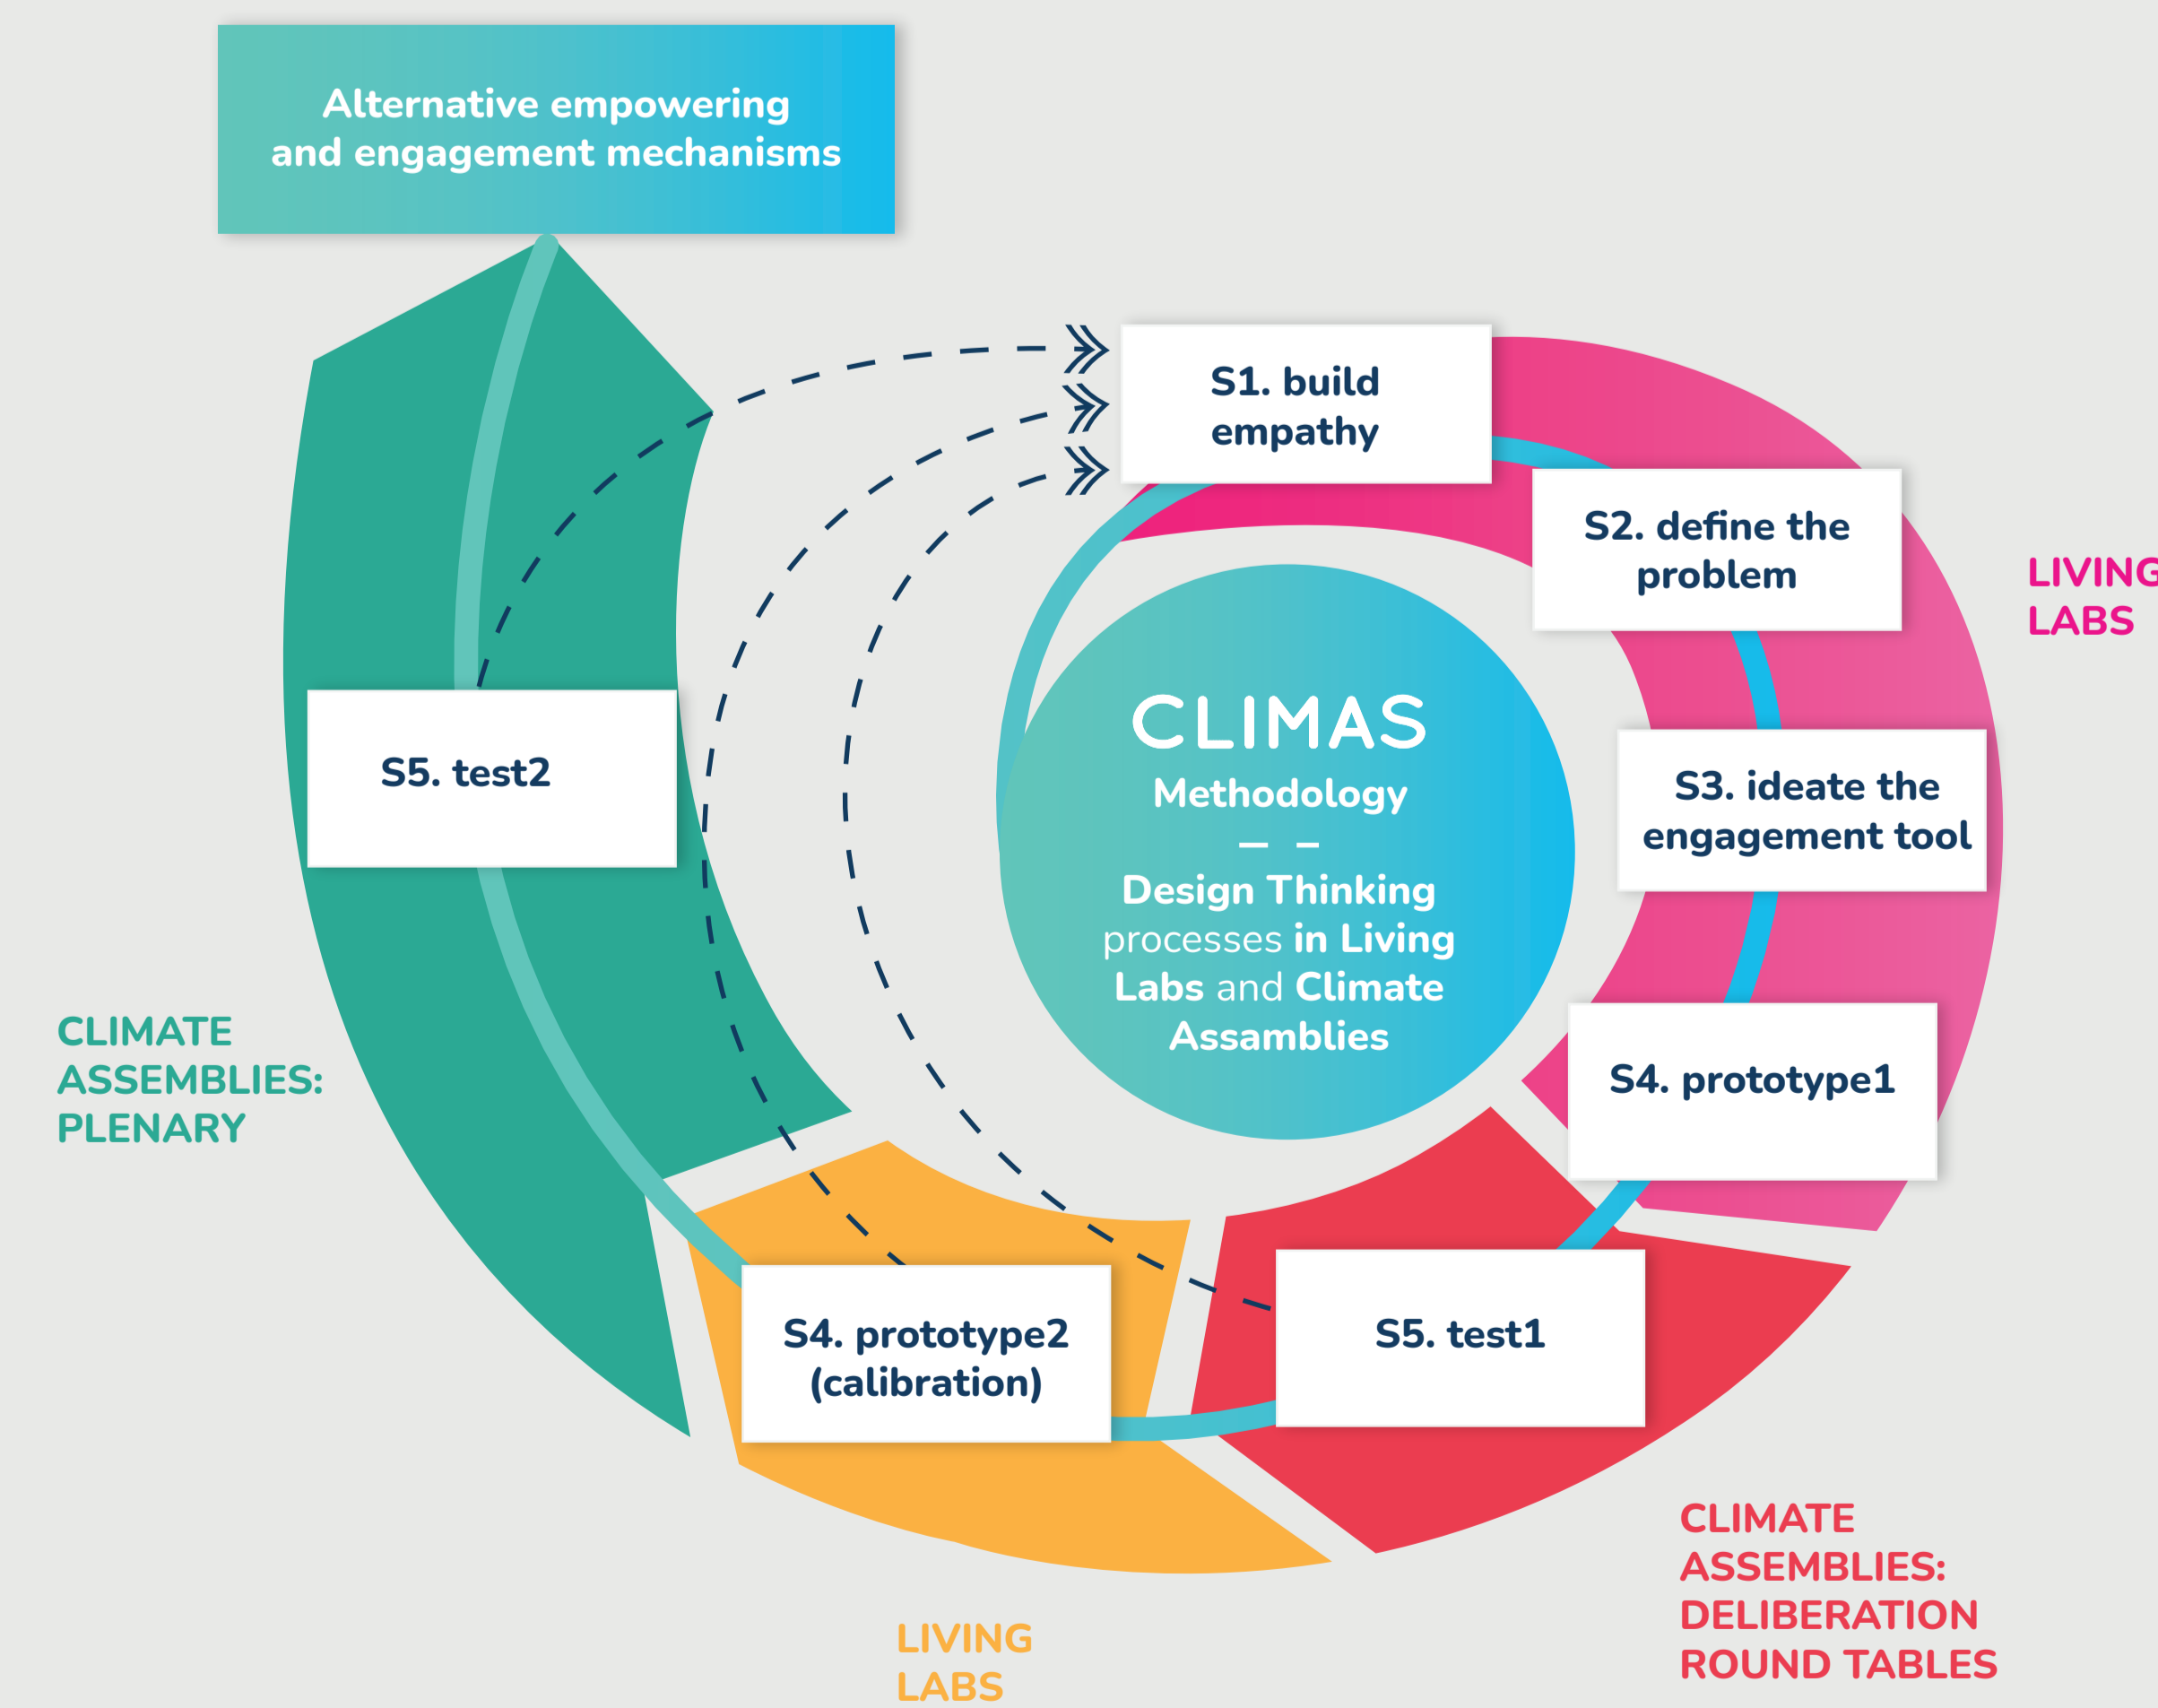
Alternative empowering and engagement mechanisms

S1. build empathy

S2. define the problem

LIVING LABS

S3. ideate the engagement tool

CLIMAS
Methodology
— —
Design Thinking processes in Living Labs and Climate Assamblies

S5. test2

CLIMATE ASSEMBLIES: PLENARY

S4. prototype1

S4. prototype2 (calibration)

S5. test1

LIVING LABS

CLIMATE ASSEMBLIES: DELIBERATION ROUND TABLES